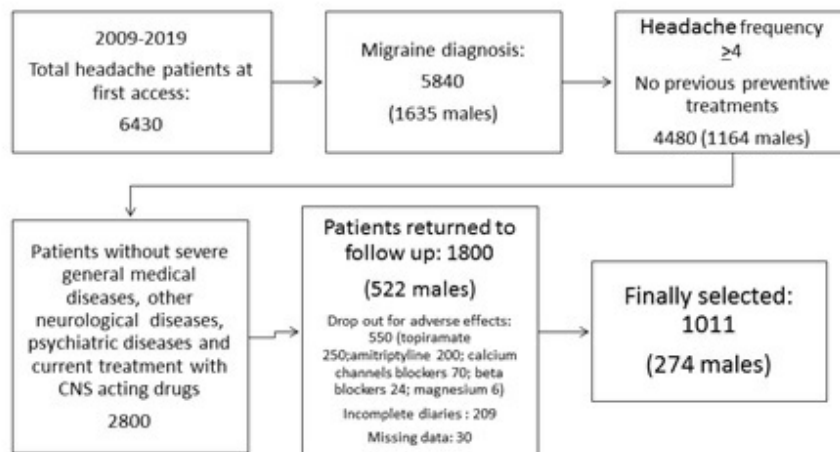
2009-2019
Total headache patients at first access:
6430

Migraine diagnosis:
5840
(1635 males)

Headache frequency $\geq$4
No previous preventive treatments
4480 (1164 males)

Patients without severe general medical diseases, other neurological diseases, psychiatric diseases and current treatment with CNS acting drugs
2800

Patients returned to follow up: 1800
(522 males)
Drop out for adverse effects: 550 (topiramate 250;amitriptyline 200; calcium channels blockers 70; beta blockers 24; magnesium 6)
Incomplete diaries : 209
Missing data: 30

Finally selected:
1011
(274 males)